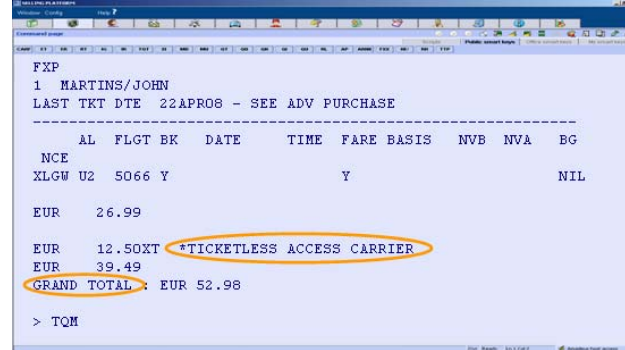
SELLING PLATFORM
Window Config Help
Command page
Simple Public smart keys Office smart keys My smart keys
CAMF ET TR BT KL IB TST DI MN MM QT GS GR UI GU RL AP AMAK TKS BO BN TTP

FXP
1 MARTINS/JOHN
LAST TKT DTE 22APR08 - SEE ADV PURCHASE
------------------------------------------------------------
AL FLGT BK DATE TIME FARE BASIS NVB NVA BG
NCE
XLGW U2 5066 Y Y NIL

EUR 26.99

EUR 12.50XT *TICKETLESS ACCESS CARRIER
EUR 39.49
GRAND TOTAL : EUR 52.98

> TQM